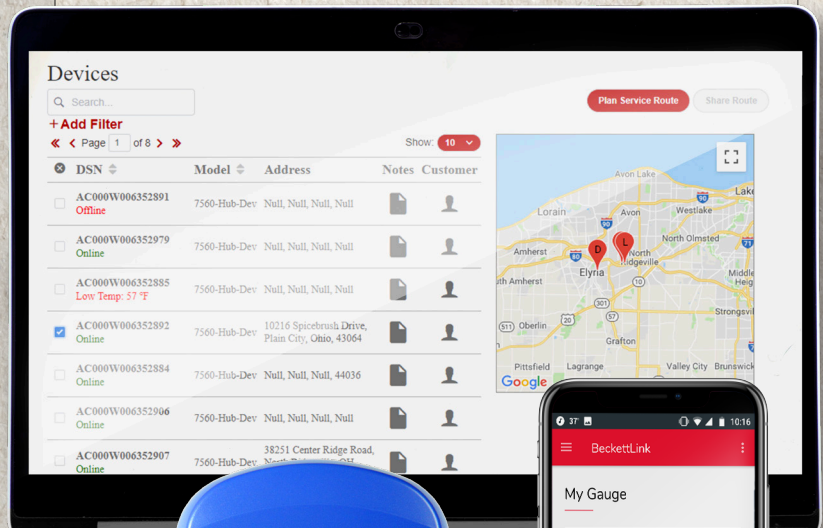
Devices

Search...

Plan Service Route

Share Route

+ Add Filter

« ‹ Page 1 of 8 › »

Show: 10

| | DSN | Model | Address | Notes | Customer |
|---|---|---|---|---|---|
| | AC000W006352891 Offline | 7560-Hub-Dev | Null, Null, Null, Null | | |
| | AC000W006352979 Online | 7560-Hub-Dev | Null, Null, Null, Null | | |
| | AC000W006352885 Low Temp: 57 °F | 7560-Hub-Dev | Null, Null, Null, Null | | |
| | AC000W006352892 Online | 7560-Hub-Dev | 10216 Spicebrush Drive, Plain City, Ohio, 43064 | | |
| | AC000W006352884 Online | 7560-Hub-Dev | Null, Null, Null, 44036 | | |
| | AC000W006352906 Online | 7560-Hub-Dev | Null, Null, Null, Null | | |
| | AC000W006352907 Online | 7560-Hub-Dev | 38251 Center Ridge Road, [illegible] | | |

Avon Lake
Lake
Lorain
Avon
Westlake
North Olmsted
Amherst
North Ridgeville
Elyria
Middle
South Amherst
Strongsvil
Oberlin
Grafton
Pittsfield
Lagrange
Valley City
Google

37° 10:16
BeckettLink
My Gauge